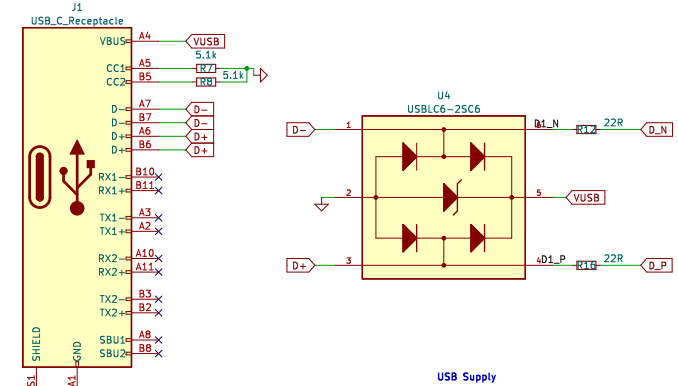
J1
USB_C_Receptacle

VBUS A4 VUSB
5.1k
CC1 A5 R7
CC2 B5 R8 5.1k
D− A7 D−
D− B7 D−
D+ A6 D+
D+ B6 D+
RX1− B10
RX1+ B11
TX1− A3
TX1+ A2
RX2− A10
RX2+ A11
TX2− B3
TX2+ B2
SBU1 A8
SBU2 B8
SHIELD
GND
S1
A1

U4
USBLC6-2SC6
D− 1
2
D+ 3
6
5 VUSB
4
D1_N R12 22R D_N
D1_P R16 22R D_P

USB Supply